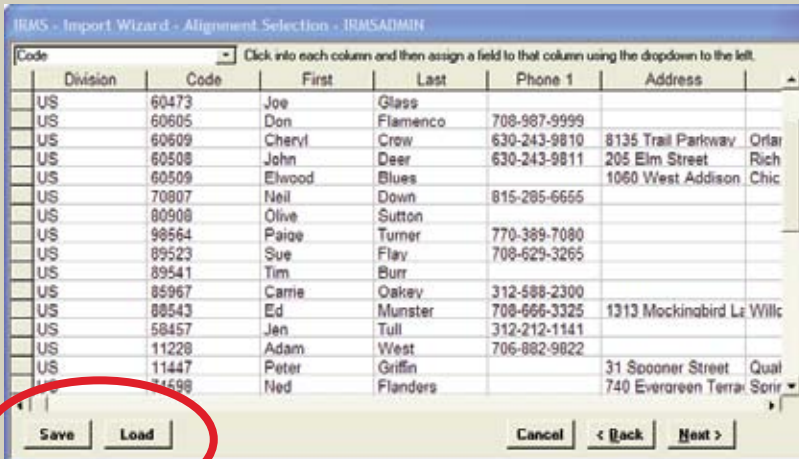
IRMS - Import Wizard - Alignment Selection - IRMSADMIN

Code

Click into each column and then assign a field to that column using the dropdown to the left.

| Division | Code | First | Last | Phone 1 | Address | |
|---|---|---|---|---|---|---|
| US | 60473 | Joe | Glass | | | |
| US | 60605 | Don | Flamenco | 708-987-9999 | | |
| US | 60609 | Cheryl | Crow | 630-243-9810 | 8135 Trail Parkway | Orlar |
| US | 60508 | John | Deer | 630-243-9811 | 205 Elm Street | Rich |
| US | 60509 | Elwood | Blues | | 1060 West Addison | Chic |
| US | 70807 | Neil | Down | 815-285-6655 | | |
| US | 80908 | Olive | Sutton | | | |
| US | 98564 | Paige | Turner | 770-389-7080 | | |
| US | 89523 | Sue | Flay | 708-629-3265 | | |
| US | 89541 | Tim | Burr | | | |
| US | 85967 | Carrie | Oakey | 312-588-2300 | | |
| US | 88543 | Ed | Munster | 708-666-3325 | 1313 Mockingbird La | Willc |
| US | 58457 | Jen | Tull | 312-212-1141 | | |
| US | 11228 | Adam | West | 706-882-9822 | | |
| US | 11447 | Peter | Griffin | | 31 Spooner Street | Qual |
| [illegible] | 71598 | Ned | Flanders | | 740 Evergreen Terrac | Sprir |

Save Load Cancel < Back Next >